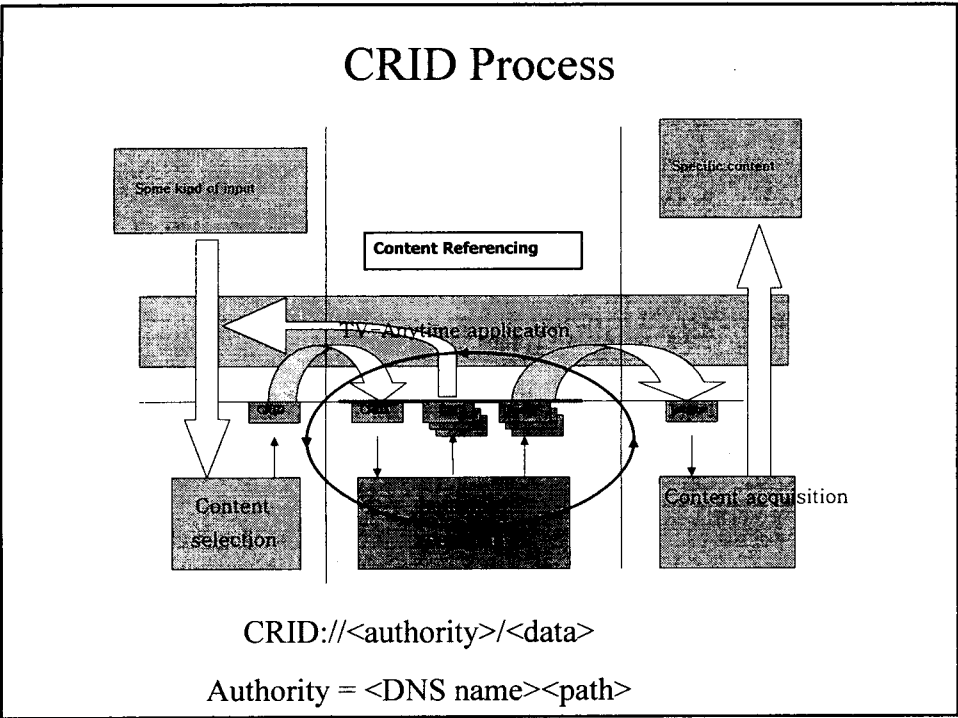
CRID Process

Some kind of input

Specific content

Content Referencing

TV-Anytime application

CRID

CRID

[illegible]

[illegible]

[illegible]

Content selection

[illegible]

Content acquisition

CRID://<authority>/<data>

Authority = <DNS name><path>